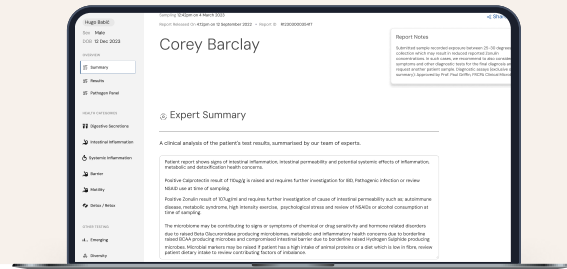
Hugo Babić
Sex Male
DOB 12 Dec 2003

OVERVIEW
Summary
Results
Pathogen Panel

HEALTH CATEGORIES
Digestive Secretions
Intestinal Inflammation
Systemic Inflammation
Barrier
Motility
Detox / Retox

OTHER TESTING
Emerging
Diversity

Sampling 12:43pm on 4 March 2023
Report Released On 4:13pm on 12 September 2023 • Report ID R538300030411

Corey Barclay

Share

Report Notes
Submitted sample recorded exposure between 25-30 degrees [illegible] collection which may result in reduced reported Zonulin concentrations. In such cases, we recommend to also consider symptoms and other diagnostic tools for the final diagnosis and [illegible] request another patient sample. Diagnostic assays (exclusively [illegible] summary) Approved by Prof. Paul Griffin, FRCPA Clinical Micro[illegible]

Expert Summary

A clinical analysis of the patient's test results, summarised by our team of experts.

Patient report shows signs of intestinal inflammation, intestinal permeability and potential systemic effects of inflammation, metabolic and detoxification health concerns.

Positive Calprotectin result of 110ug/g is raised and requires further investigation for IBD, Pathogenic infection or review NSAID use at time of sampling.

Positive Zonulin result of 107ug/ml and requires further investigation of cause of intestinal permeability such as; autoimmune disease, metabolic syndrome, high intensity exercise, psychological stress and review of NSAIDs or alcohol consumption at time of sampling

The microbiome may be contributing to signs or symptoms of chemical or drug sensitivity and hormone related disorders due to raised Beta Glucuronidase producing microbiomes, metabolic and inflammatory health concerns due to borderline raised BCAA producing microbes and compromised intestinal barrier due to borderline raised Hydrogen Sulphide producing microbes. Microbial markers may be raised if patient has a high intake of animal proteins or a diet which is low in fibre, review patient dietary intake to review contributing factors of imbalance.